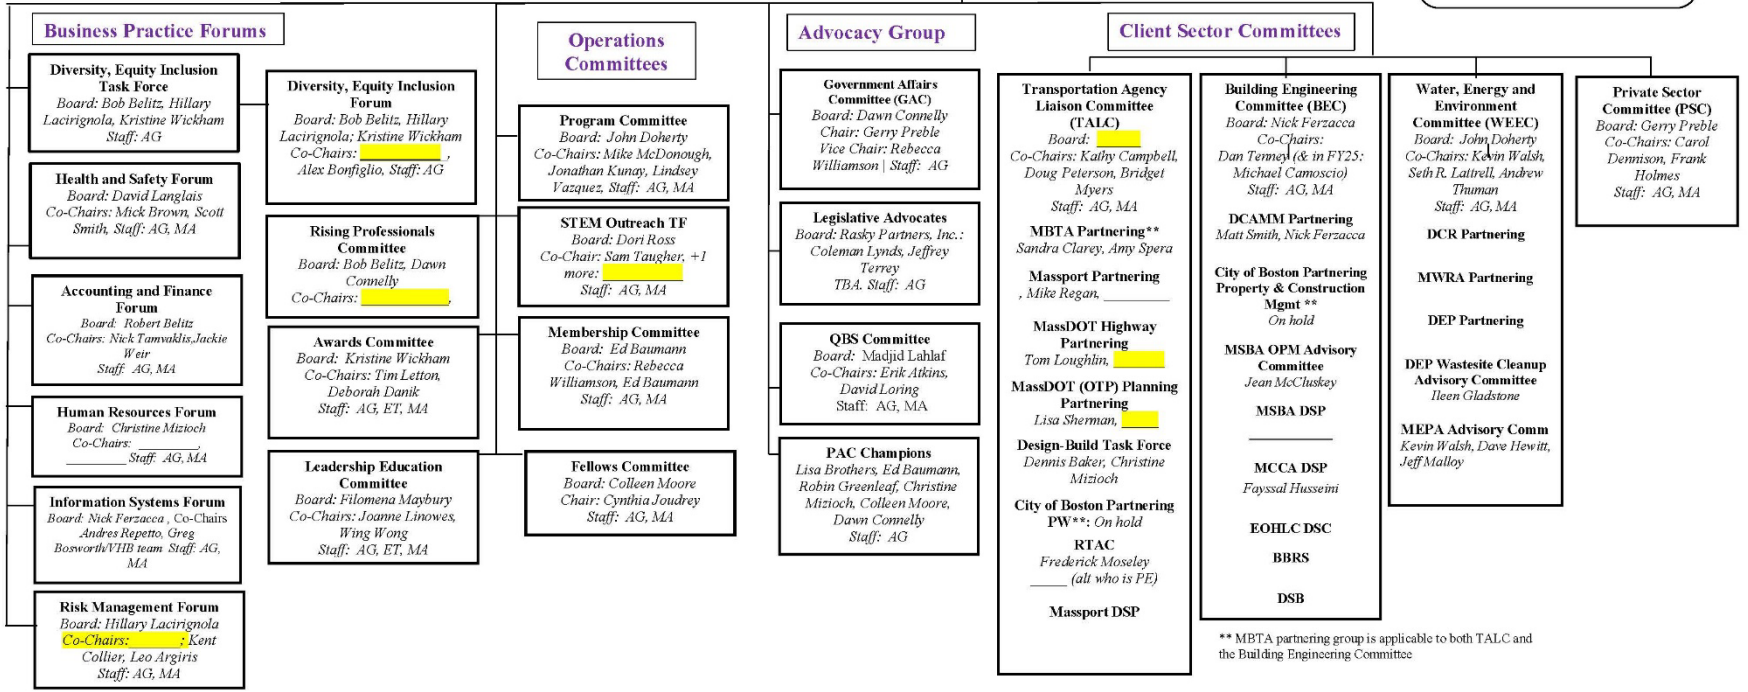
Business Practice Forums

Diversity, Equity Inclusion Task Force
Board: Bob Belitz, Hillary Lacirignola, Kristine Wickham
Staff: AG

Health and Safety Forum
Board: David Langlais
Co-Chairs: Mick Brown, Scott Smith, Staff: AG, MA

Accounting and Finance Forum
Board: Robert Belitz
Co-Chairs: Nick Tamvaklis,Jackie Weir
Staff: AG, MA

Human Resources Forum
Board: Christine Mizioch
Co-Chairs: ________, ________ Staff: AG, MA

Information Systems Forum
Board: Nick Ferzacca , Co-Chairs Andres Repetto, Greg Bosworth/VHB team Staff: AG, MA

Risk Management Forum
Board: Hillary Lacirignola
Co-Chairs: ________; Kent Collier, Leo Argiris
Staff: AG, MA

Diversity, Equity Inclusion Forum
Board: Bob Belitz, Hillary Lacirignola; Kristine Wickham
Co-Chairs: ________, Alex Bonfiglio, Staff: AG

Rising Professionals Committee
Board: Bob Belitz, Dawn Connelly
Co-Chairs: ________,

Awards Committee
Board: Kristine Wickham
Co-Chairs: Tim Letton, Deborah Danik
Staff: AG, ET, MA

Leadership Education Committee
Board: Filomena Maybury
Co-Chairs: Joanne Linowes, Wing Wong
Staff: AG, ET, MA

Operations Committees

Program Committee
Board: John Doherty
Co-Chairs: Mike McDonough, Jonathan Kunay, Lindsey Vazquez, Staff: AG, MA

STEM Outreach TF
Board: Dori Ross
Co-Chair: Sam Taugher, +1 more: ________
Staff: AG, MA

Membership Committee
Board: Ed Baumann
Co-Chairs: Rebecca Williamson, Ed Baumann
Staff: AG, MA

Fellows Committee
Board: Colleen Moore
Chair: Cynthia Joudrey
Staff: AG, MA

Advocacy Group

Government Affairs Committee (GAC)
Board: Dawn Connelly
Chair: Gerry Preble
Vice Chair: Rebecca Williamson | Staff: AG

Legislative Advocates
Board: Rasky Partners, Inc.: Coleman Lynds, Jeffrey Terrey
TBA. Staff: AG

QBS Committee
Board: Madjid Lahlaf
Co-Chairs: Erik Atkins, David Loring
Staff: AG, MA

PAC Champions
Lisa Brothers, Ed Baumann, Robin Greenleaf, Christine Mizioch, Colleen Moore, Dawn Connelly
Staff: AG

Client Sector Committees

Transportation Agency Liaison Committee (TALC)
Board: ________
Co-Chairs: Kathy Campbell, Doug Peterson, Bridget Myers
Staff: AG, MA

MBTA Partnering**
Sandra Clarey, Amy Spera

Massport Partnering
, Mike Regan, ________

MassDOT Highway Partnering
Tom Loughlin, ________

MassDOT (OTP) Planning Partnering
Lisa Sherman, ________

Design-Build Task Force
Dennis Baker, Christine Mizioch

City of Boston Partnering PW**: On hold

RTAC
Frederick Moseley
____ (alt who is PE)

Massport DSP

Building Engineering Committee (BEC)
Board: Nick Ferzacca
Co-Chairs:
Dan Tenney (& in FY25: Michael Camoscio)
Staff: AG, MA

DCAMM Partnering
Matt Smith, Nick Ferzacca

City of Boston Partnering Property & Construction Mgmt **
On hold

MSBA OPM Advisory Committee
Jean McCluskey

MSBA DSP

________

MCCA DSP
Fayssal Husseini

EOHLC DSC

BBRS

DSB

Water, Energy and Environment Committee (WEEC)
Board: John Doherty
Co-Chairs: Kevin Walsh, Seth R. Latrell, Andrew Thuman
Staff: AG, MA

DCR Partnering

MWRA Partnering

DEP Partnering

DEP Wastesite Cleanup Advisory Committee
Ileen Gladstone

MEPA Advisory Comm
Kevin Walsh, Dave Hewitt, Jeff Malloy

Private Sector Committee (PSC)
Board: Gerry Preble
Co-Chairs: Carol Dennison, Frank Holmes
Staff: AG, MA

** MBTA partnering group is applicable to both TALC and the Building Engineering Committee